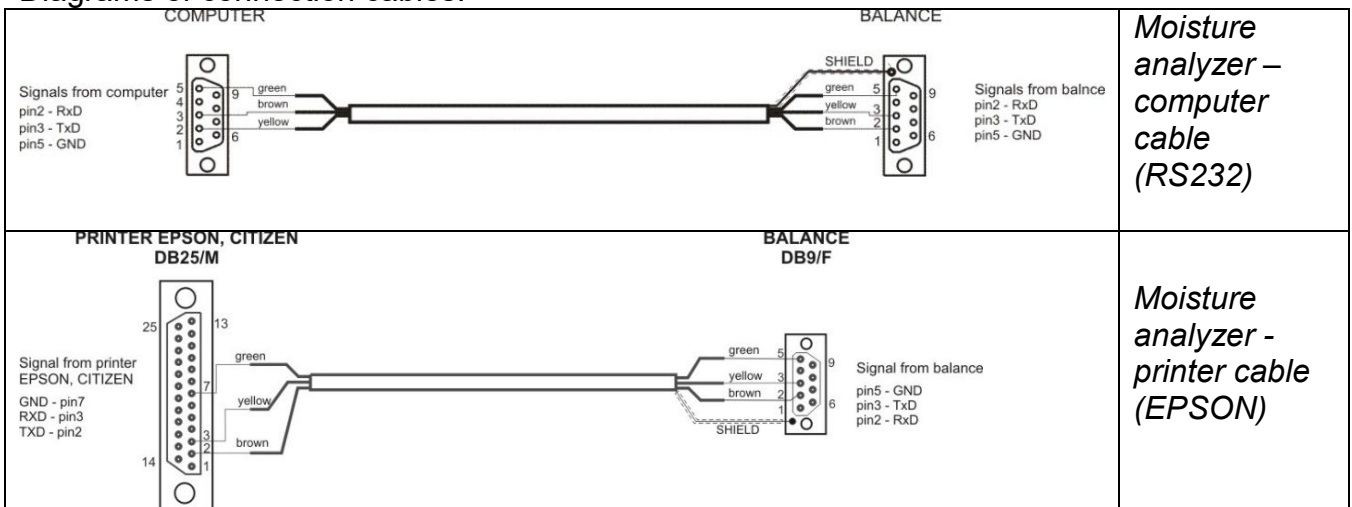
Diagrams of connection cables:

| COMPUTER Signals from computer pin2 - RxD pin3 - TxD pin5 - GND 5 4 3 2 1 9 6 green brown yellow BALANCE SHIELD green yellow brown 5 3 2 1 9 6 Signals from balnce pin2 - RxD pin3 - TxD pin5 - GND | *Moisture analyzer – computer cable (RS232)* |
|---|---|
| PRINTER EPSON, CITIZEN DB25/M 25 13 Signal from printer EPSON, CITIZEN GND - pin7 RXD - pin3 TXD - pin2 7 3 2 14 1 green yellow brown BALANCE DB9/F green yellow brown 5 3 2 1 9 6 SHIELD Signal from balance pin5 - GND pin3 - TxD pin2 - RxD | *Moisture analyzer - printer cable (EPSON)* |